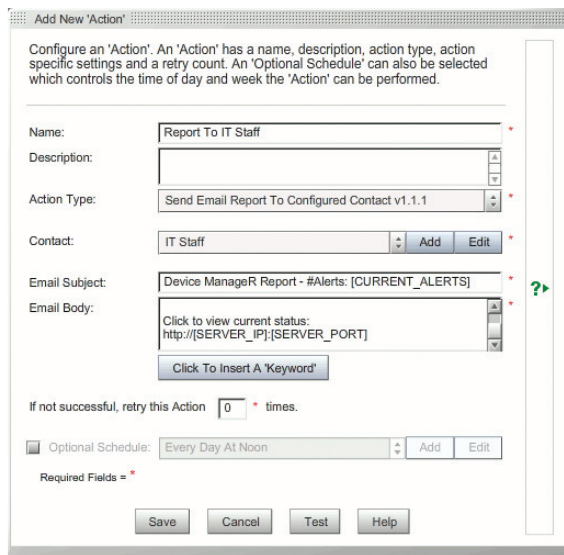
Add New 'Action'

Configure an 'Action'. An 'Action' has a name, description, action type, action specific settings and a retry count. An 'Optional Schedule' can also be selected which controls the time of day and week the 'Action' can be performed.

Name: Report To IT Staff *

Description:

Action Type: Send Email Report To Configured Contact v1.1.1 *

Contact: IT Staff Add Edit *

Email Subject: Device ManageR Report - #Alerts: [CURRENT_ALERTS] *

Email Body: Click to view current status: http://[SERVER_IP]:[SERVER_PORT] *

Click To Insert A 'Keyword'

If not successful, retry this Action 0 * times.

Optional Schedule: Every Day At Noon Add Edit

Required Fields = *

Save Cancel Test Help

?▸